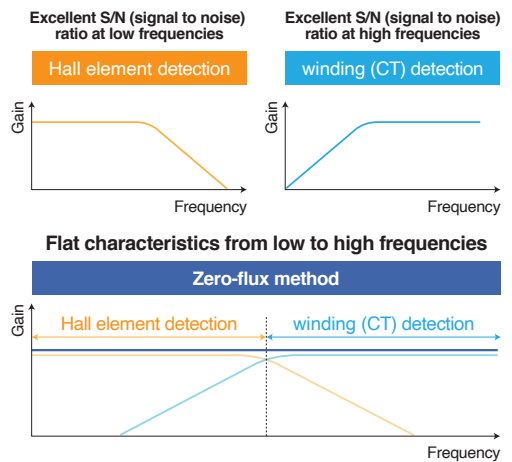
Excellent S/N (signal to noise) ratio at low frequencies

Hall element detection

Gain

Frequency

Excellent S/N (signal to noise) ratio at high frequencies

winding (CT) detection

Gain

Frequency

Flat characteristics from low to high frequencies

Zero-flux method

Gain

Hall element detection

winding (CT) detection

Frequency